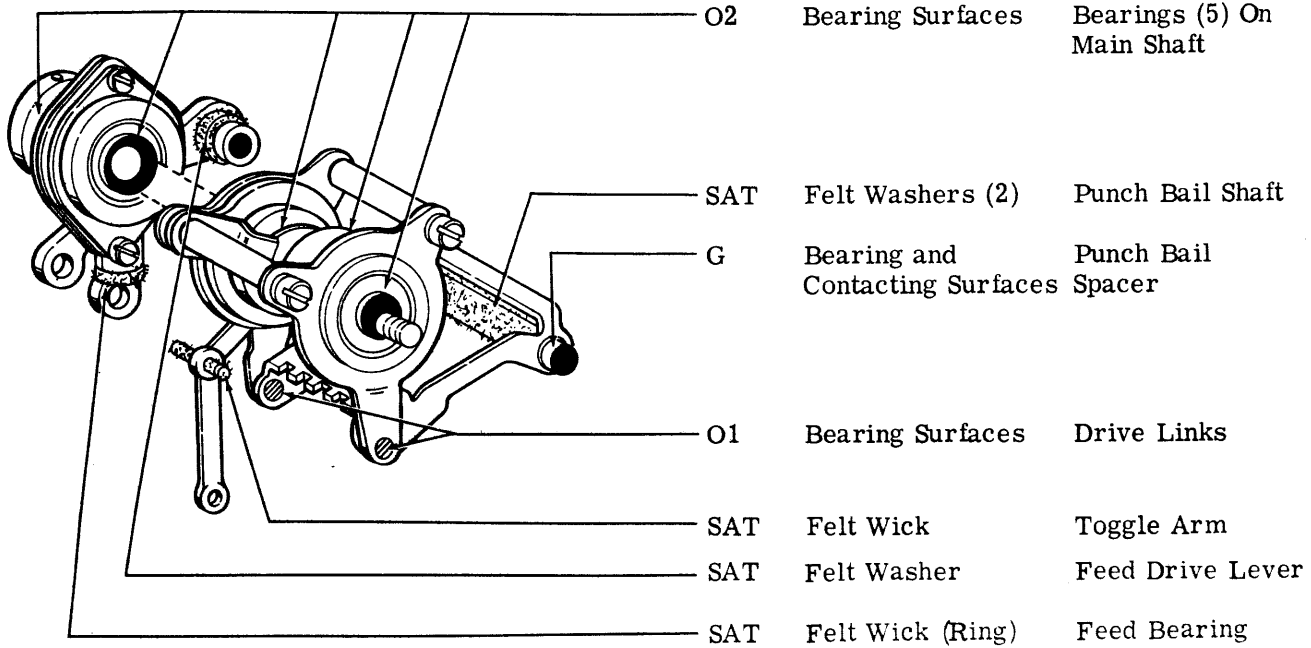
| | | |
|---|---|---|
| O2 | Bearing Surfaces | Bearings (5) On Main Shaft |
| SAT | Felt Washers (2) | Punch Bail Shaft |
| G | Bearing and Contacting Surfaces | Punch Bail Spacer |
| O1 | Bearing Surfaces | Drive Links |
| SAT | Felt Wick | Toggle Arm |
| SAT | Felt Washer | Feed Drive Lever |
| SAT | Felt Wick (Ring) | Feed Bearing |